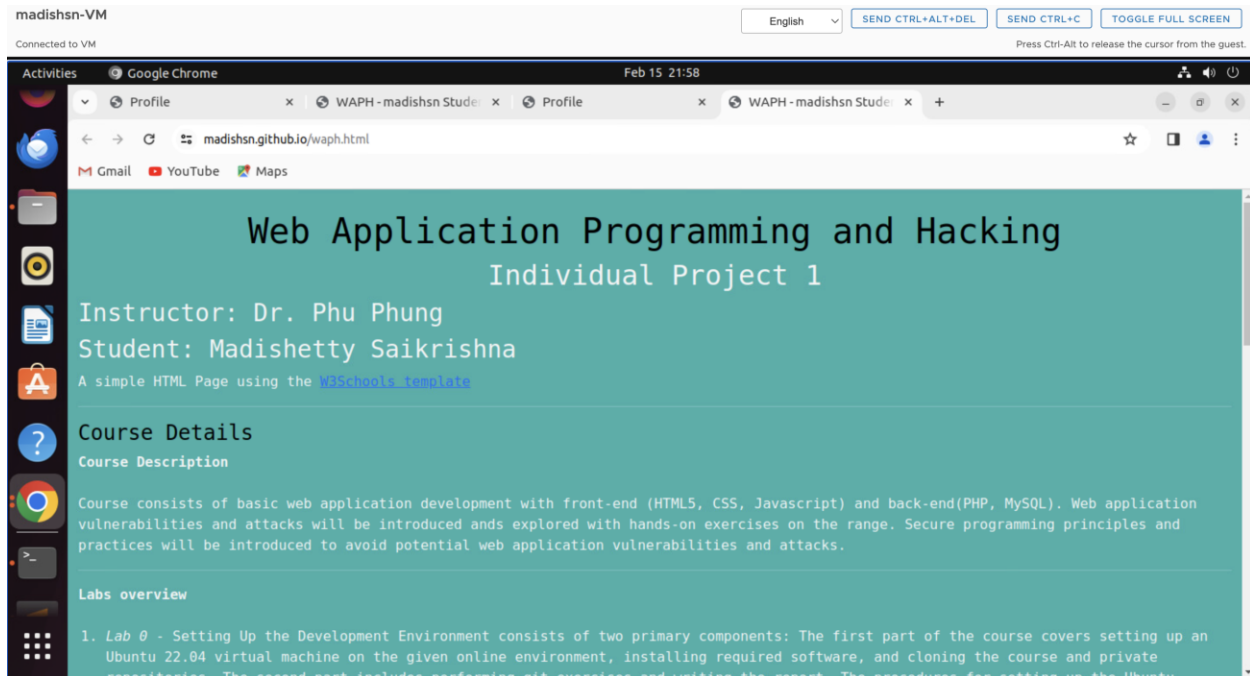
madishsn-VM
Connected to VM

English
SEND CTRL+ALT+DEL
SEND CTRL+C
TOGGLE FULL SCREEN
Press Ctrl-Alt to release the cursor from the guest.

Activities
Google Chrome
Feb 15 21:58

Profile
WAPH - madishsn Studer
Profile
WAPH - madishsn Studer

madishsn.github.io/waph.html

Gmail
YouTube
Maps

Web Application Programming and Hacking

Individual Project 1

Instructor: Dr. Phu Phung

Student: Madishetty Saikrishna

A simple HTML Page using the W3Schools template

Course Details

Course Description

Course consists of basic web application development with front-end (HTML5, CSS, Javascript) and back-end(PHP, MySQL). Web application vulnerabilities and attacks will be introduced ands explored with hands-on exercises on the range. Secure programming principles and practices will be introduced to avoid potential web application vulnerabilities and attacks.

Labs overview

1. Lab 0 - Setting Up the Development Environment consists of two primary components: The first part of the course covers setting up an Ubuntu 22.04 virtual machine on the given online environment, installing required software, and cloning the course and private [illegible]